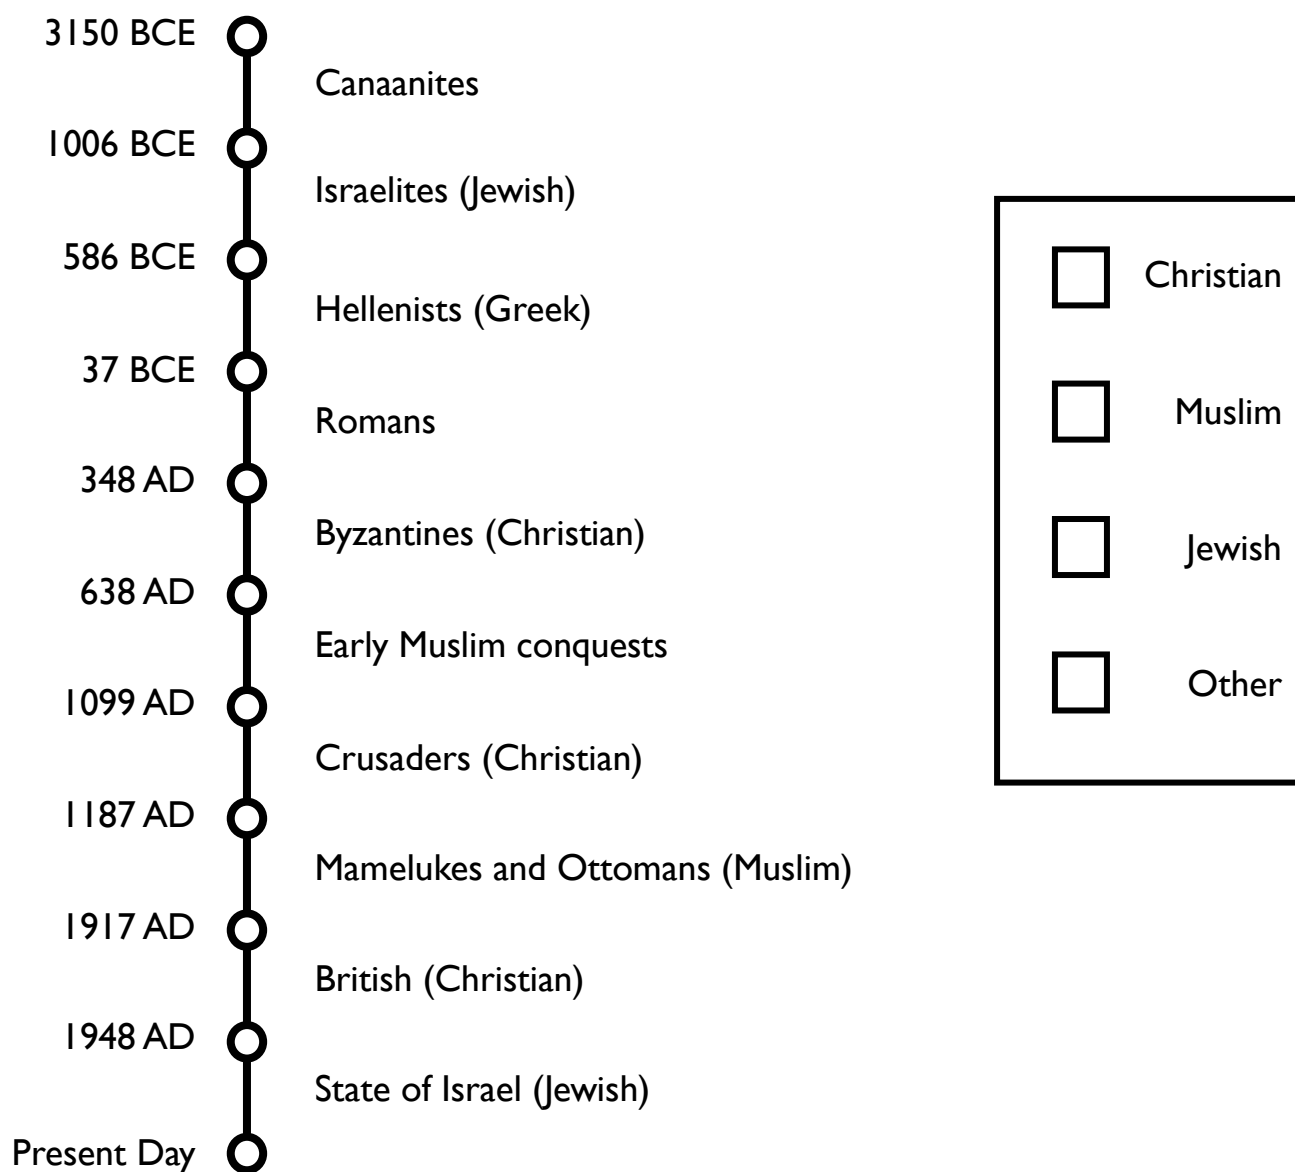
3150 BCE
Canaanites
1006 BCE
Israelites (Jewish)
586 BCE
Hellenists (Greek)
37 BCE
Romans
348 AD
Byzantines (Christian)
638 AD
Early Muslim conquests
1099 AD
Crusaders (Christian)
1187 AD
Mamelukes and Ottomans (Muslim)
1917 AD
British (Christian)
1948 AD
State of Israel (Jewish)
Present Day

Christian

Muslim

Jewish

Other